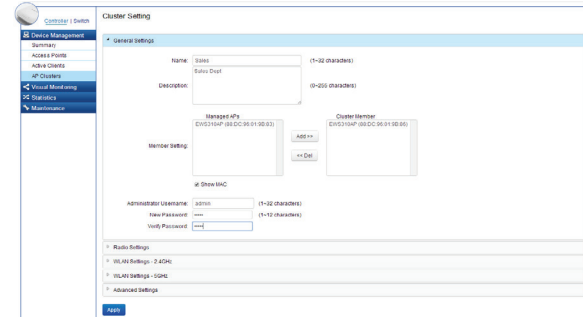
Controller | Switch

Device Management
Summary
Access Points
Active Clients
AP Clusters
Visual Monitoring
Statistics
Maintenance

Cluster Setting

General Settings

Name: Sales (1~32 characters)

Description: Sales Dept (0~255 characters)

Managed APs
EWS310AP (88:DC:96:01:9B:93)

Add >>

<< Del

Cluster Member
EWS310AP (88:DC:96:01:9B:80)

Member Setting:

Show MAC

Administrator Username: admin (1~32 characters)
New Password: ••••• (1~12 characters)
Verify Password: •••••

Radio Settings
WLAN Settings - 2.4GHz
WLAN Settings - 5GHz
Advanced Settings

Apply